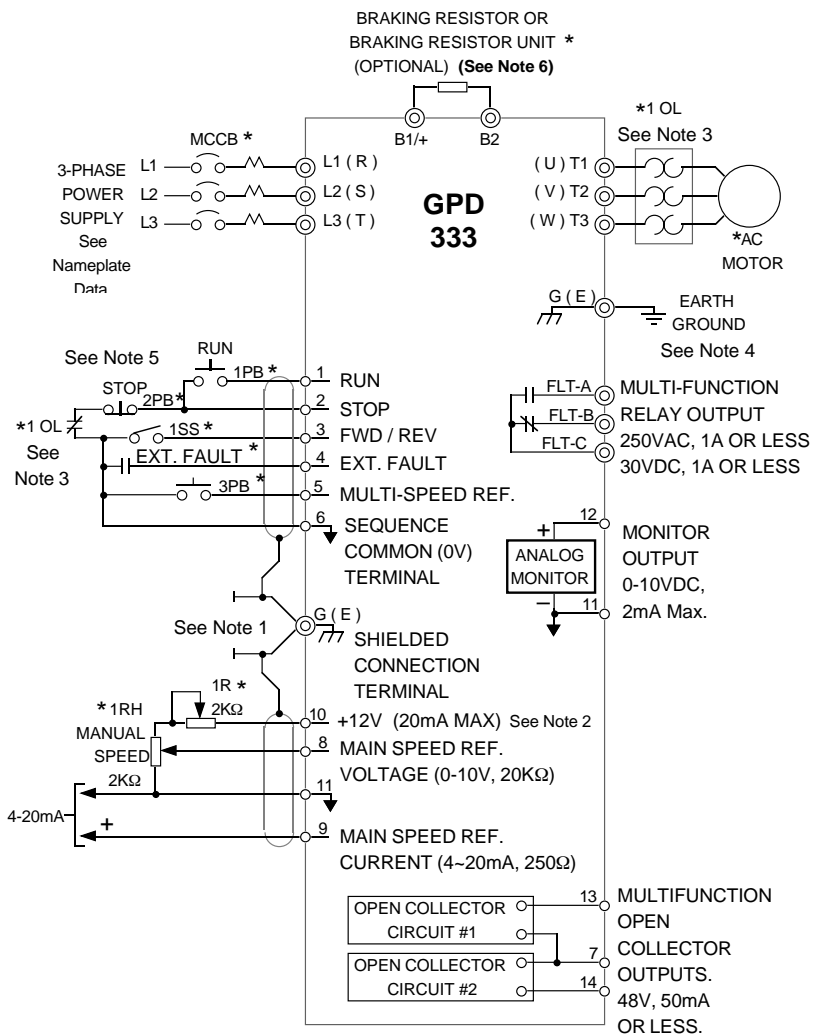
BRAKING RESISTOR OR BRAKING RESISTOR UNIT *
(OPTIONAL) (See Note 6)

B1/+
B2

*1 OL
See Note 3

MCCB *

3-PHASE POWER SUPPLY
See Nameplate Data

L1
L2
L3

L1 ( R )
L2 ( S )
L3 ( T )

GPD
333

( U ) T1
( V ) T2
( W ) T3

*AC MOTOR

G ( E )
EARTH GROUND
See Note 4

See Note 5
RUN
1PB *
STOP
2PB *
*1 OL
See Note 3
1SS *
EXT. FAULT *
3PB *

1 RUN
2 STOP
3 FWD / REV
4 EXT. FAULT
5 MULTI-SPEED REF.
6 SEQUENCE COMMON (0V) TERMINAL

FLT-A
FLT-B
FLT-C
MULTI-FUNCTION RELAY OUTPUT
250VAC, 1A OR LESS
30VDC, 1A OR LESS

+
ANALOG MONITOR
–
12
11
MONITOR OUTPUT
0-10VDC,
2mA Max.

See Note 1
G ( E )
SHIELDED CONNECTION TERMINAL

1R *
2KΩ
*1RH
MANUAL SPEED
2KΩ

10 +12V (20mA MAX) See Note 2
8 MAIN SPEED REF. VOLTAGE (0-10V, 20KΩ)
11
4-20mA
+
9 MAIN SPEED REF. CURRENT (4~20mA, 250Ω)

OPEN COLLECTOR CIRCUIT #1
OPEN COLLECTOR CIRCUIT #2
13
7
14
MULTIFUNCTION OPEN COLLECTOR OUTPUTS.
48V, 50mA OR LESS.